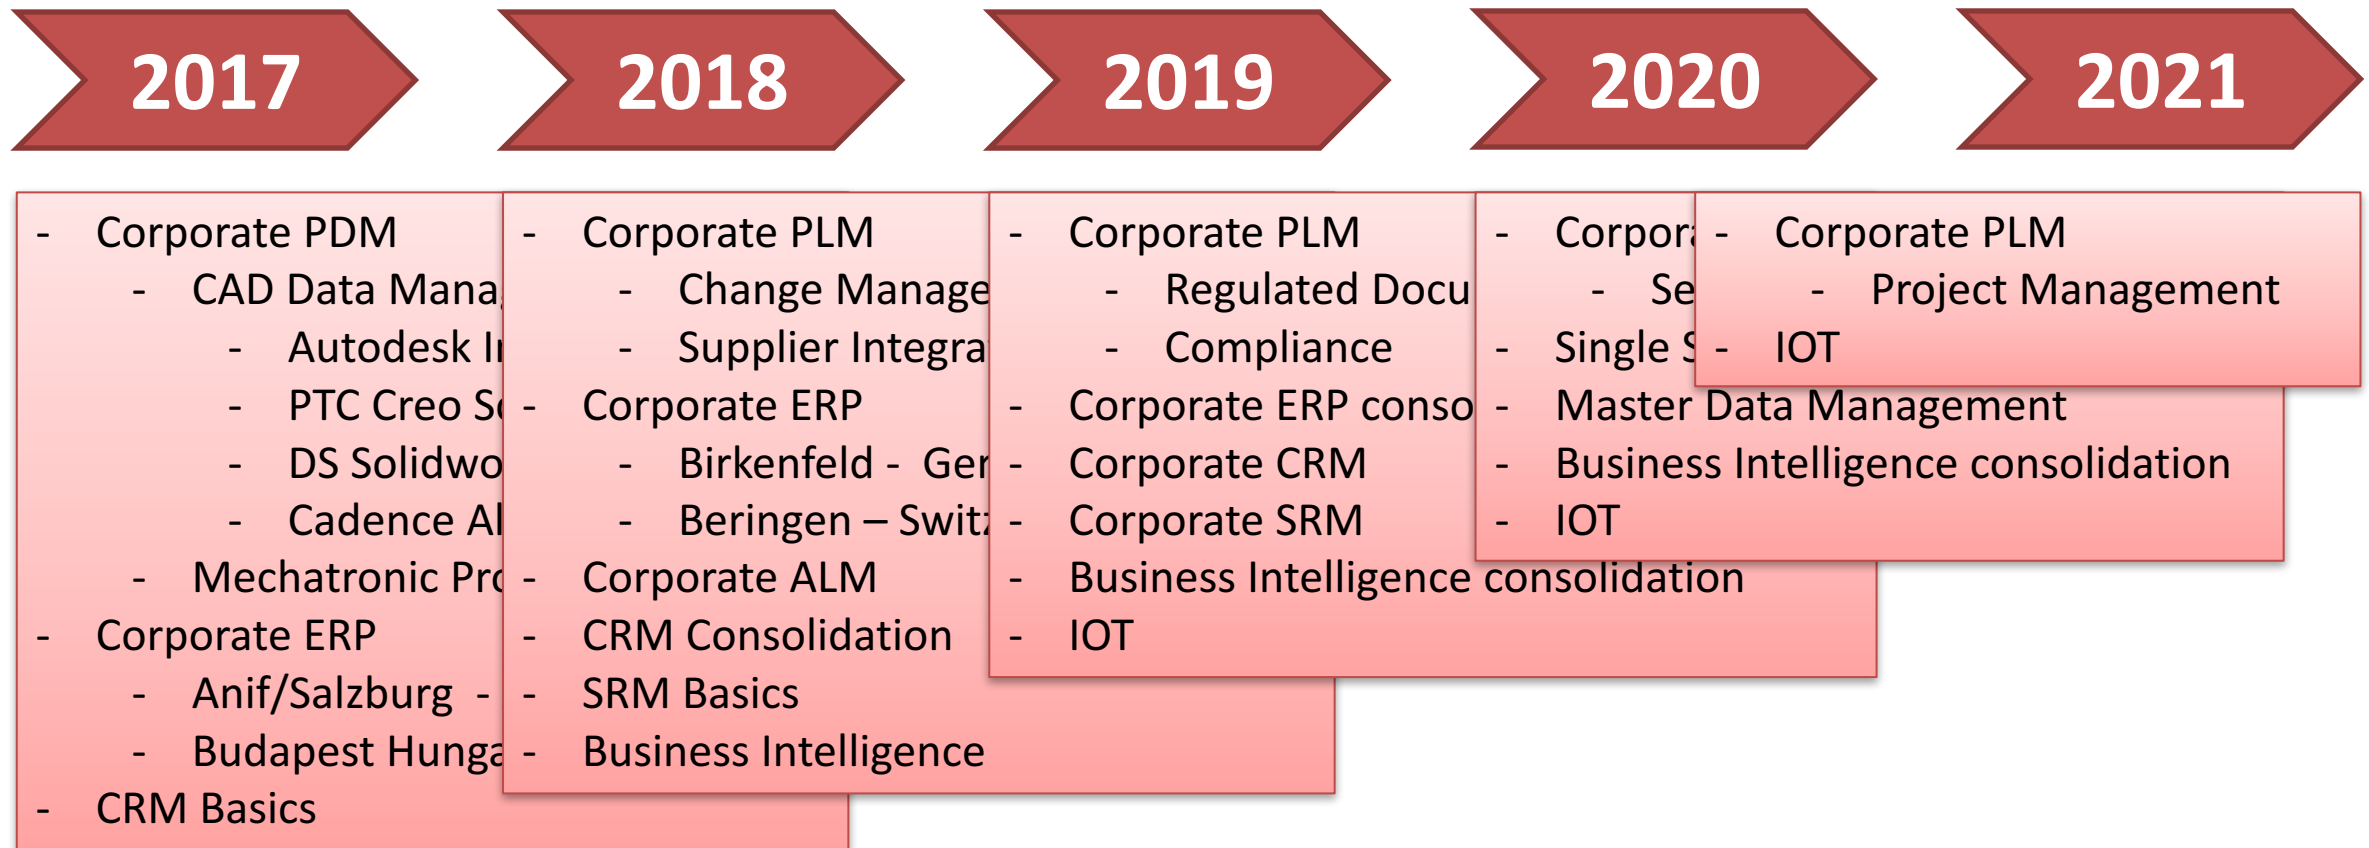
2017

2018

2019

2020

2021

- Corporate PDM
  - CAD Data Mana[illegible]
    - Autodesk I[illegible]
    - PTC Creo S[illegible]
    - DS Solidwo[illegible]
    - Cadence Al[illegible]
  - Mechatronic Pr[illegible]
- Corporate ERP
  - Anif/Salzburg -
  - Budapest Hunga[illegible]
- CRM Basics

- Corporate PLM
  - Change Manage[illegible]
  - Supplier Integra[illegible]
- Corporate ERP
  - Birkenfeld - Ger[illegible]
  - Beringen – Swit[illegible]
- Corporate ALM
- CRM Consolidation
- SRM Basics
- Business Intelligence

- Corporate PLM
  - Regulated Docu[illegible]
  - Compliance
- Corporate ERP conso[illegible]
- Corporate CRM
- Corporate SRM
- Business Intelligence consolidation
- IOT

- Corpora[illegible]
  - Se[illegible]
- Single S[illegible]
- Master Data Management
- Business Intelligence consolidation
- IOT

- Corporate PLM
  - Project Management
- IOT